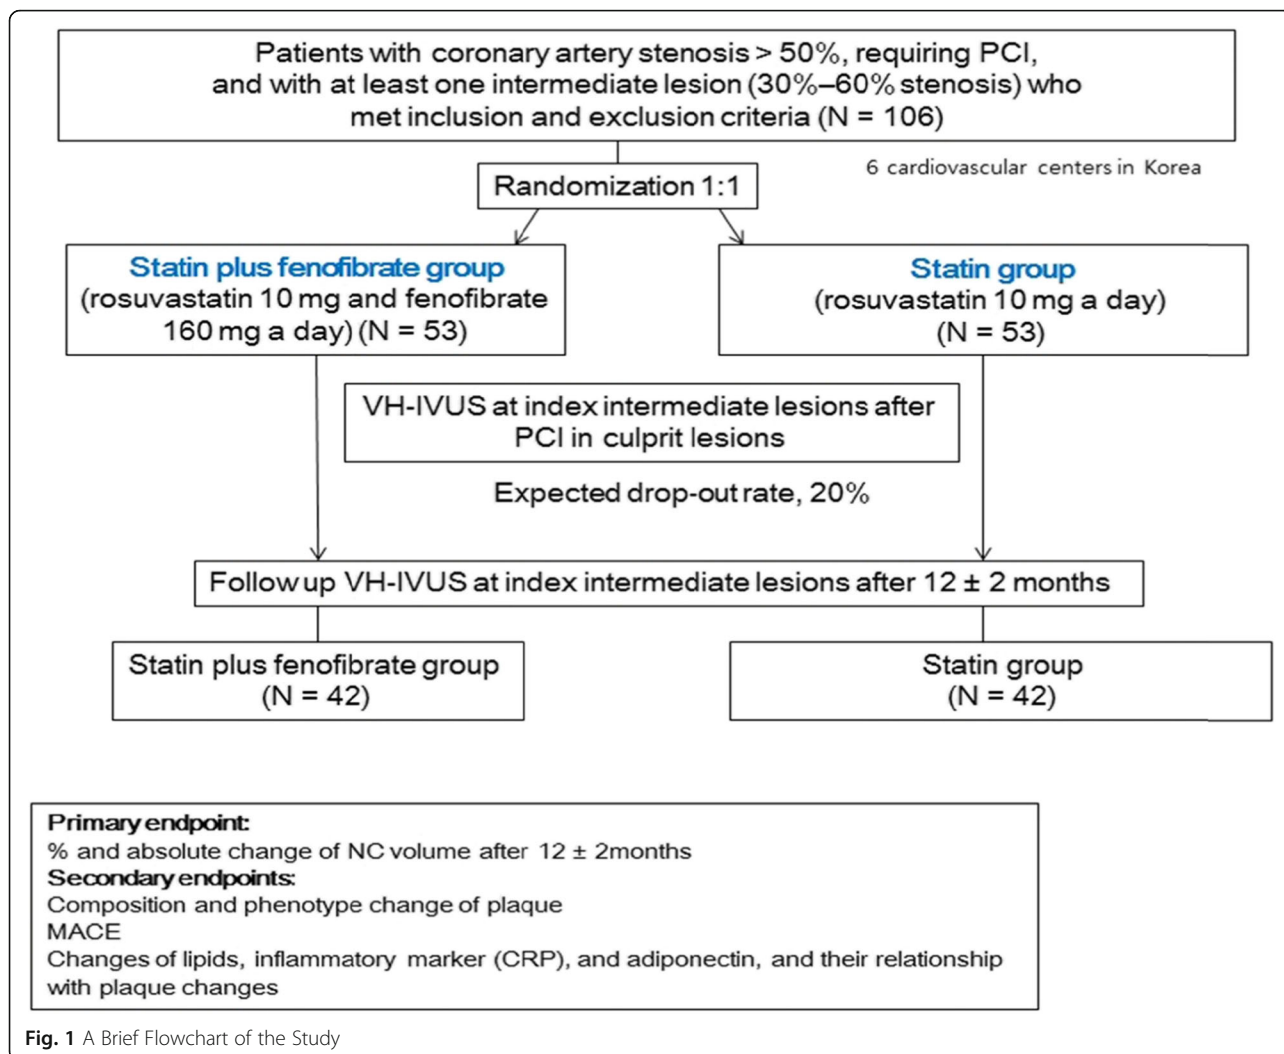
Patients with coronary artery stenosis > 50%, requiring PCI, and with at least one intermediate lesion (30%–60% stenosis) who met inclusion and exclusion criteria (N = 106)

6 cardiovascular centers in Korea

Randomization 1:1

Statin plus fenofibrate group
(rosuvastatin 10 mg and fenofibrate 160 mg a day) (N = 53)

Statin group
(rosuvastatin 10 mg a day)
(N = 53)

VH-IVUS at index intermediate lesions after PCI in culprit lesions

Expected drop-out rate, 20%

Follow up VH-IVUS at index intermediate lesions after 12 ± 2 months

Statin plus fenofibrate group
(N = 42)

Statin group
(N = 42)

Primary endpoint:
% and absolute change of NC volume after 12 ± 2months
Secondary endpoints:
Composition and phenotype change of plaque
MACE
Changes of lipids, inflammatory marker (CRP), and adiponectin, and their relationship with plaque changes

Fig. 1 A Brief Flowchart of the Study